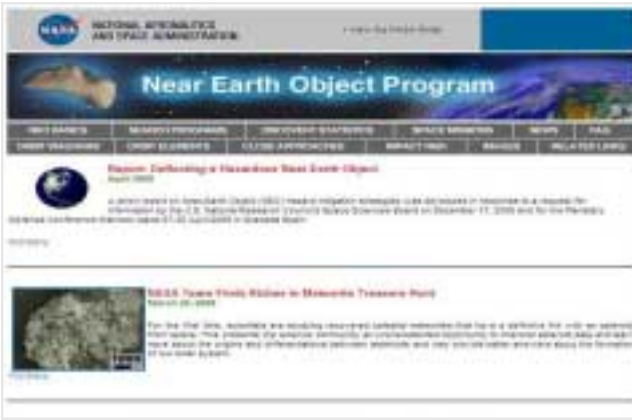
NASA NATIONAL AERONAUTICS AND SPACE ADMINISTRATION

+ View the NASA Portal

Near Earth Object Program

| NEO BASICS | SEARCH PROGRAMS | DISCOVERY STATISTICS | SPACE MISSIONS | NEWS | FAQ |
|---|---|---|---|---|---|
| ORBIT DIAGRAMS | ORBIT ELEMENTS | CLOSE APPROACHES | IMPACT RISK | IMAGES | RELATED LINKS |

Report: Deflecting a Hazardous Near Earth Object

April 2009

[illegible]

Full Story

NASA Team Finds Riches in Meteorite Treasure Hunt

March 25, 2009

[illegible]

Full Story